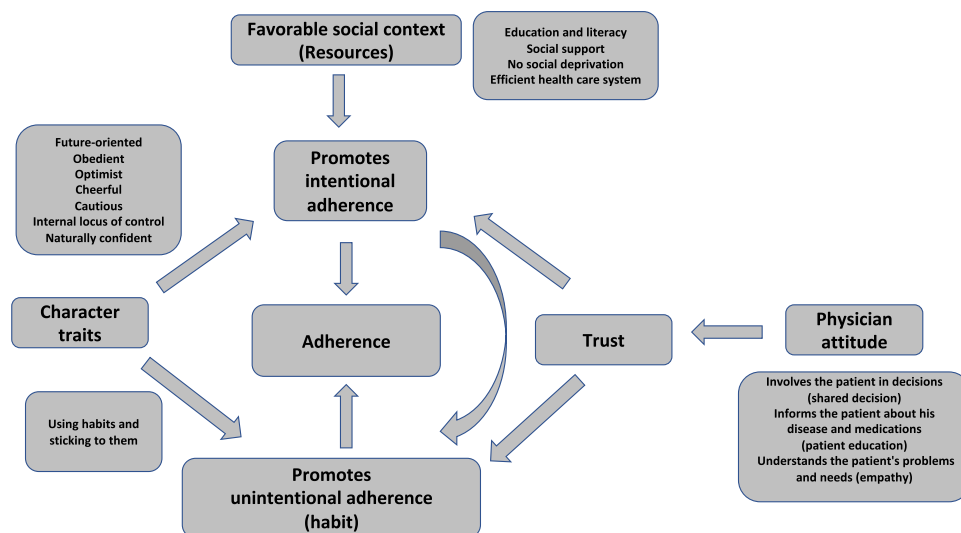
Favorable social context (Resources)

Education and literacy
Social support
No social deprivation
Efficient health care system

Future-oriented
Obedient
Optimist
Cheerful
Cautious
Internal locus of control
Naturally confident

Promotes intentional adherence

Character traits

Adherence

Trust

Physician attitude

Involves the patient in decisions (shared decision)
Informs the patient about his disease and medications (patient education)
Understands the patient's problems and needs (empathy)

Using habits and sticking to them

Promotes unintentional adherence (habit)